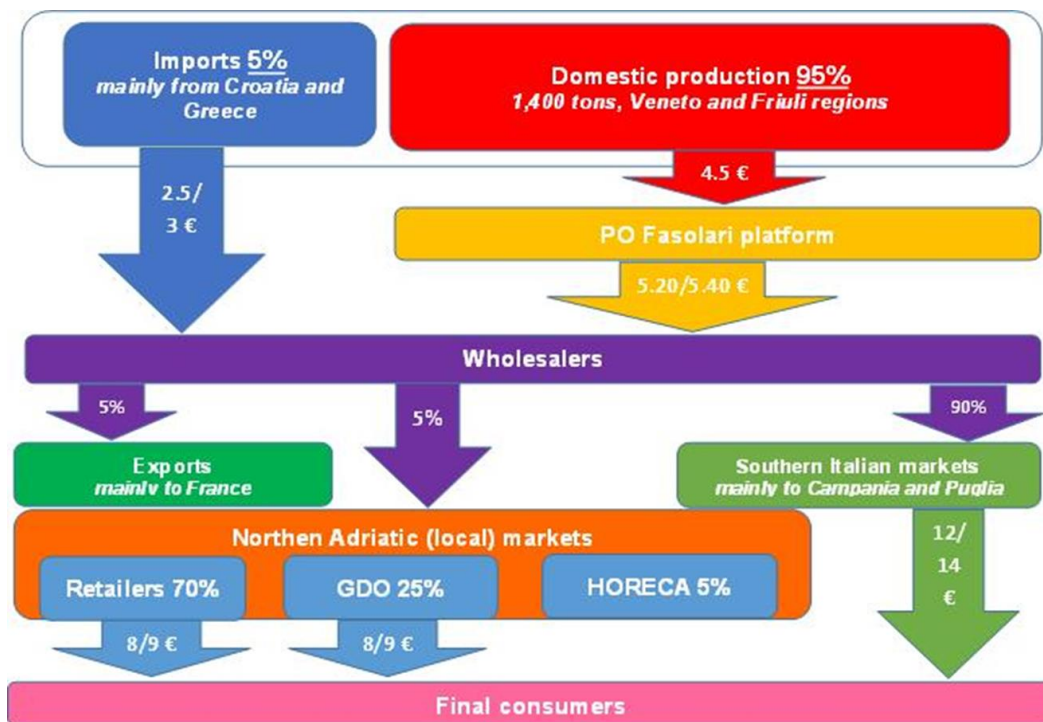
Imports 5%
mainly from Croatia and Greece

Domestic production 95%
1,400 tons, Veneto and Friuli regions

2.5/ 3 €

4.5 €

PO Fasolari platform

5.20/5.40 €

Wholesalers

5%

5%

90%

Exports
mainly to France

Southern Italian markets
mainly to Campania and Puglia

Northen Adriatic (local) markets

Retailers 70%

GDO 25%

HORECA 5%

12/ 14 €

8/9 €

8/9 €

Final consumers